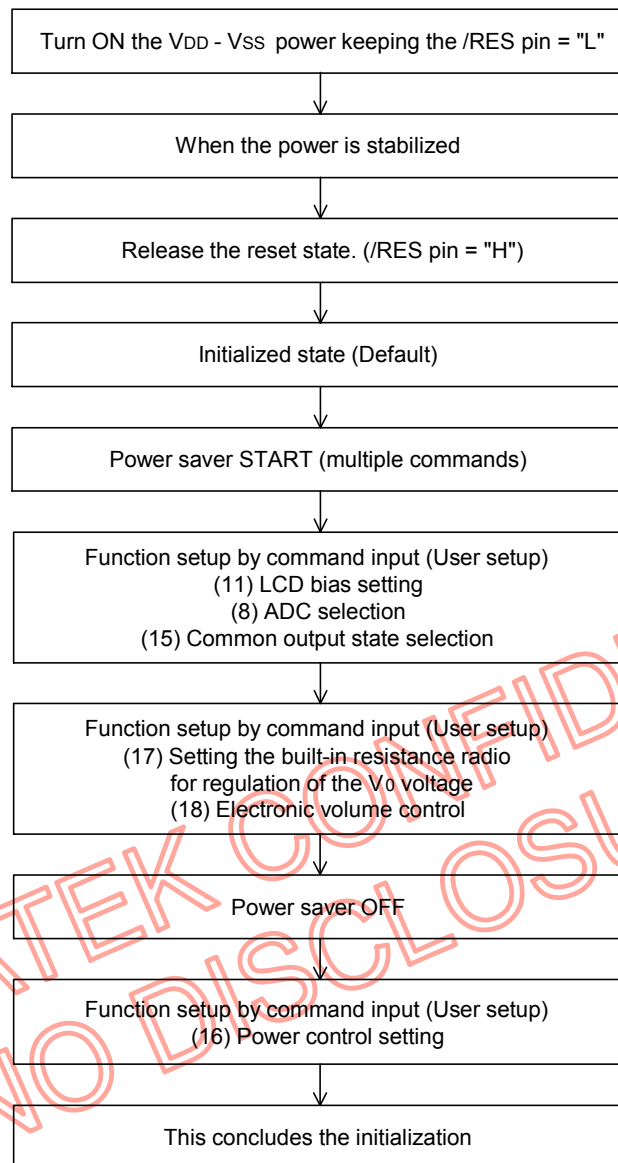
Turn ON the VDD - VSS power keeping the /RES pin = "L"

When the power is stabilized

Release the reset state. (/RES pin = "H")

Initialized state (Default)

Power saver START (multiple commands)

Function setup by command input (User setup)
(11) LCD bias setting
(8) ADC selection
(15) Common output state selection

Function setup by command input (User setup)
(17) Setting the built-in resistance radio for regulation of the V0 voltage
(18) Electronic volume control

Power saver OFF

Function setup by command input (User setup)
(16) Power control setting

This concludes the initialization

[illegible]TEK CONFID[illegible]
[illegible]O DISCLOSU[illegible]